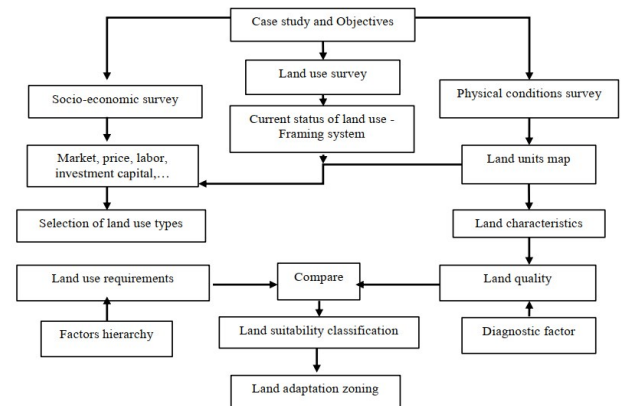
Case study and Objectives

Land use survey

Socio-economic survey

Current status of land use - Framing system

Physical conditions survey

Market, price, labor, investment capital,…

Land units map

Selection of land use types

Land characteristics

Land use requirements

Compare

Land quality

Factors hierarchy

Land suitability classification

Diagnostic factor

Land adaptation zoning